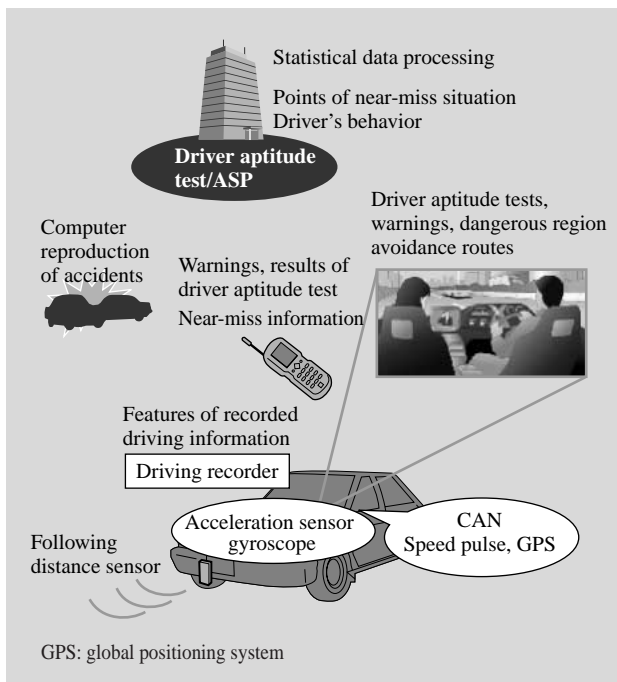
Statistical data processing

Points of near-miss situation
Driver's behavior

Driver aptitude test/ASP

Driver aptitude tests, warnings, dangerous region avoidance routes

Computer reproduction of accidents

Warnings, results of driver aptitude test

Near-miss information

Features of recorded driving information

Driving recorder

Acceleration sensor gyroscope

CAN
Speed pulse, GPS

Following distance sensor

GPS: global positioning system